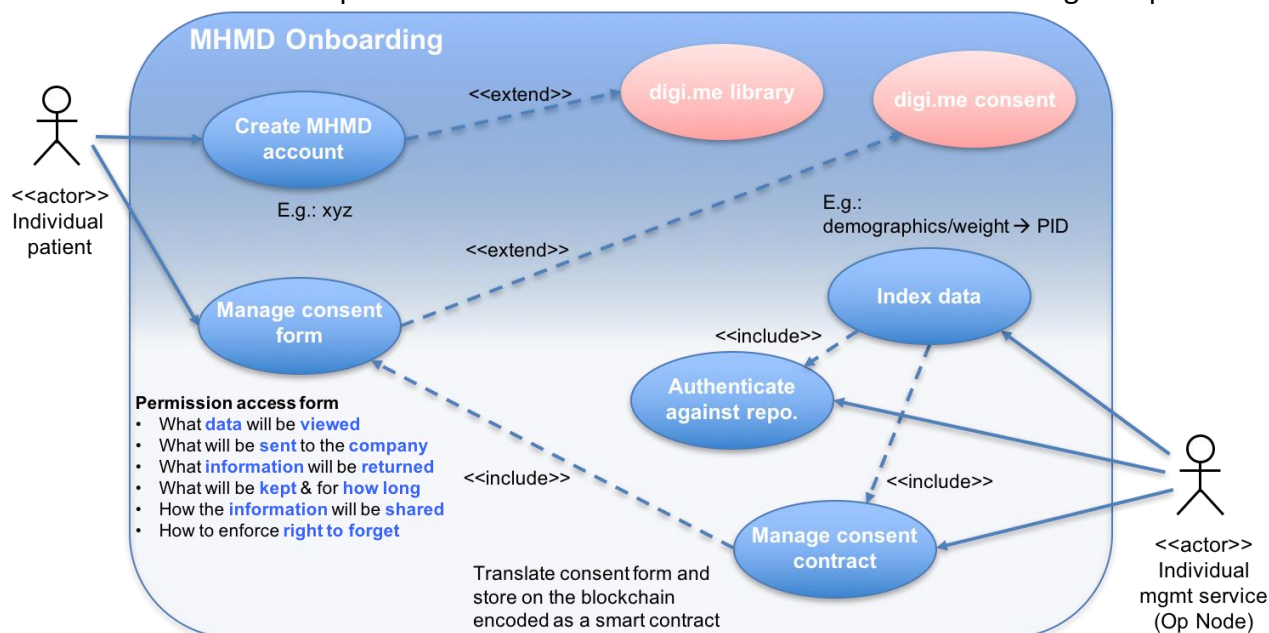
MHMD Onboarding

<<actor>>
Individual patient

Create MHMD account

<<extend>>

digi.me library

digi.me consent

E.g.: xyz

E.g.:
demographics/weight → PID

<<extend>>

Manage consent form

Index data

<<include>>

Authenticate against repo.

Permission access form
• What data will be viewed
• What will be sent to the company
• What information will be returned
• What will be kept & for how long
• How the information will be shared
• How to enforce right to forget

<<include>>

<<include>>

Manage consent contract

Translate consent form and store on the blockchain encoded as a smart contract

<<actor>>
Individual mgmt service
(Op Node)